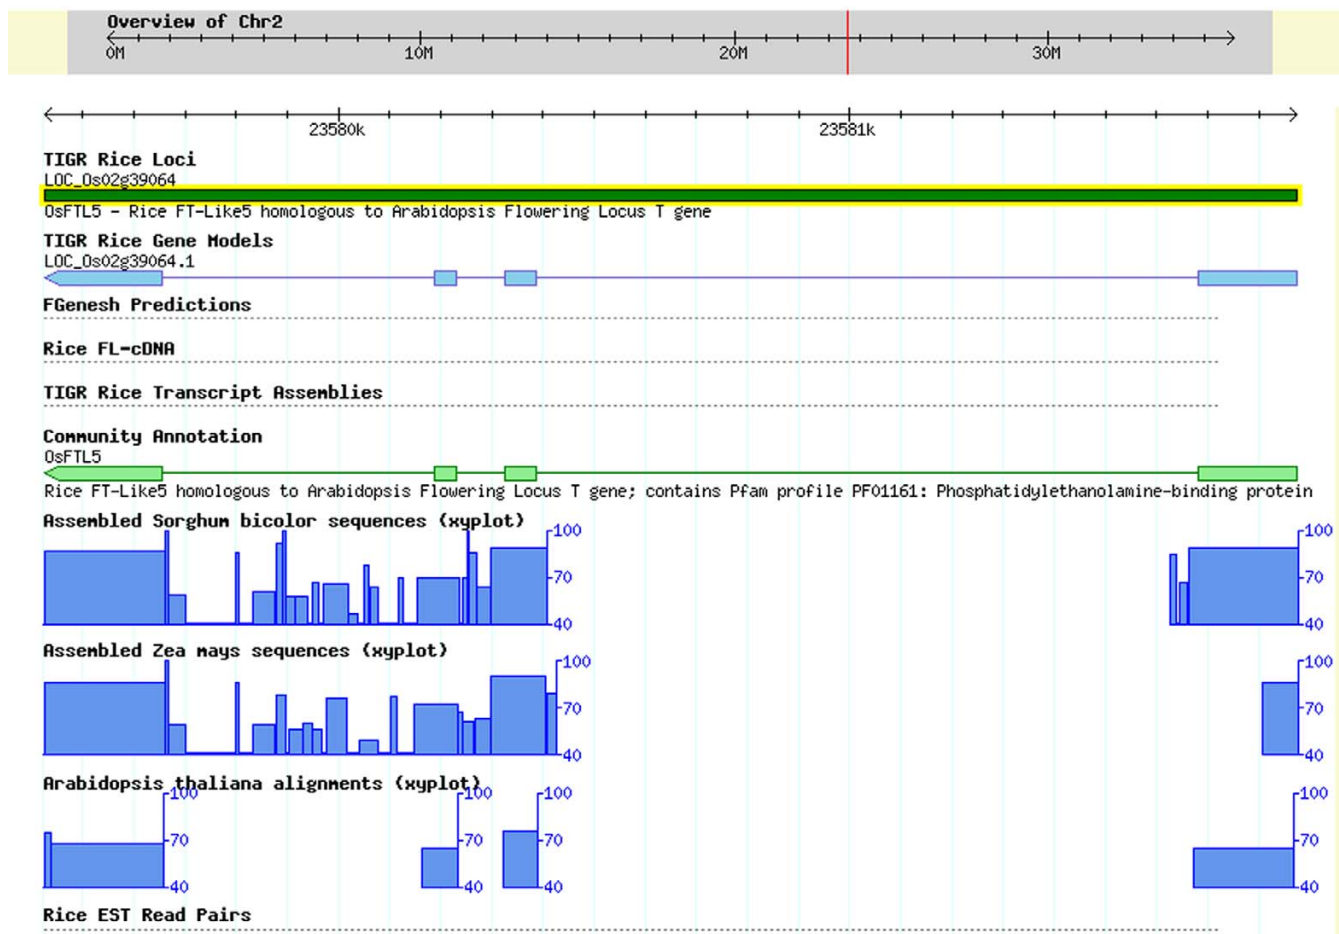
Overview of Chr2
0M
10M
20M
30M

23580k
23581k

TIGR Rice Loci
LOC_Os02g39064
OsFTL5 - Rice FT-Like5 homologous to Arabidopsis Flowering Locus T gene

TIGR Rice Gene Models
LOC_Os02g39064.1

FGenesh Predictions

Rice FL-cDNA

TIGR Rice Transcript Assemblies

Community Annotation
OsFTL5
Rice FT-Like5 homologous to Arabidopsis Flowering Locus T gene; contains Pfam profile PF01161: Phosphatidylethanolamine-binding protein

Assembled Sorghum bicolor sequences (xyplot)
100
70
40
100
70
40

Assembled Zea mays sequences (xyplot)
100
70
40
100
70
40

Arabidopsis thaliana alignments (xyplot)
100
70
40
100
70
40
100
70
40
100
70
40

Rice EST Read Pairs